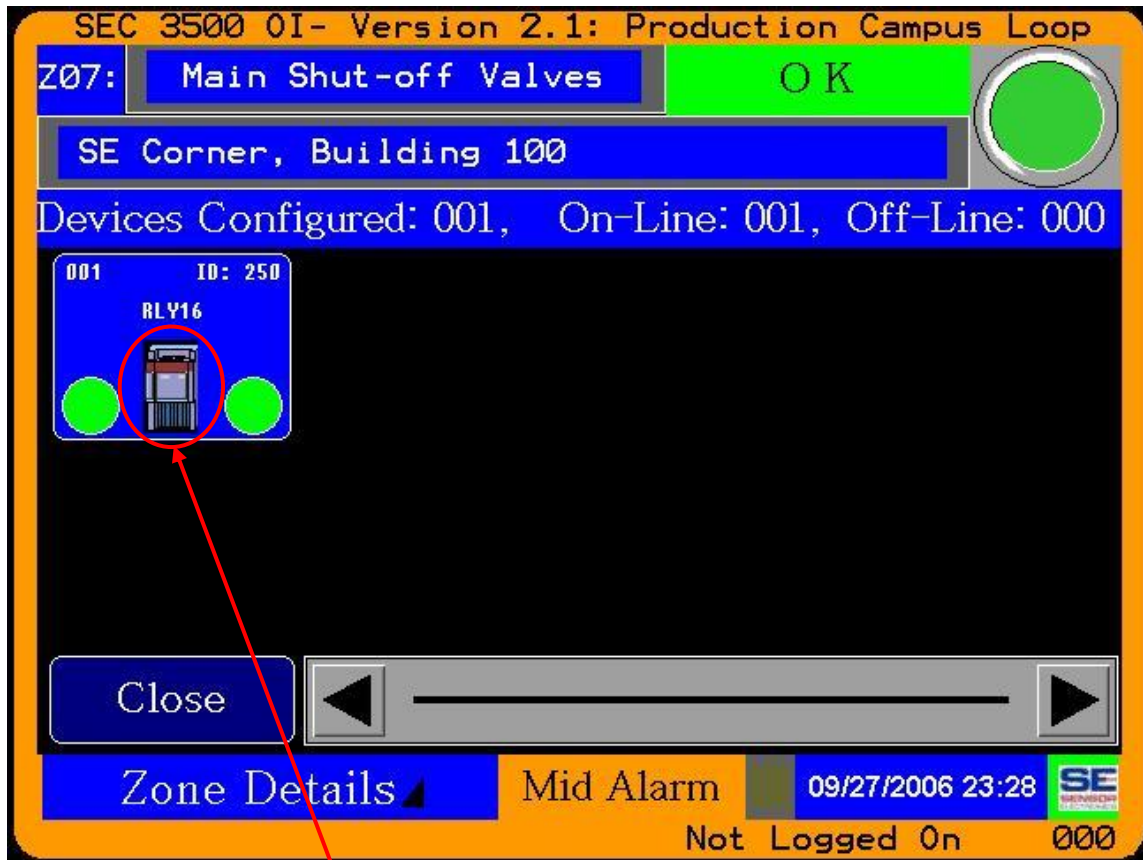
SEC 3500 OI- Version 2.1: Production Campus Loop

Z07: Main Shut-off Valves

O K

SE Corner, Building 100

Devices Configured: 001, On-Line: 001, Off-Line: 000

001 ID: 250

RLY16

Close

Zone Details

Mid Alarm

09/27/2006 23:28

SE SENSOR ELECTRONICS

Not Logged On 000